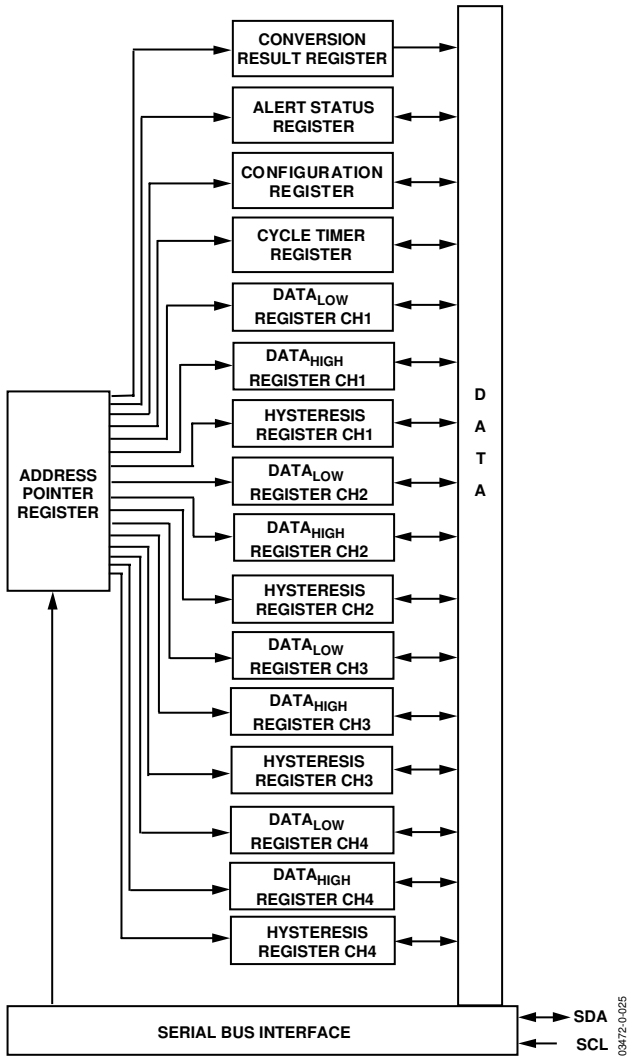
CONVERSION RESULT REGISTER

ALERT STATUS REGISTER

CONFIGURATION REGISTER

CYCLE TIMER REGISTER

$DATA_{LOW}$ REGISTER CH1

$DATA_{HIGH}$ REGISTER CH1

HYSTERESIS REGISTER CH1

$DATA_{LOW}$ REGISTER CH2

$DATA_{HIGH}$ REGISTER CH2

HYSTERESIS REGISTER CH2

$DATA_{LOW}$ REGISTER CH3

$DATA_{HIGH}$ REGISTER CH3

HYSTERESIS REGISTER CH3

$DATA_{LOW}$ REGISTER CH4

$DATA_{HIGH}$ REGISTER CH4

HYSTERESIS REGISTER CH4

ADDRESS POINTER REGISTER

D
A
T
A

SERIAL BUS INTERFACE

SDA
SCL

03472-0-025